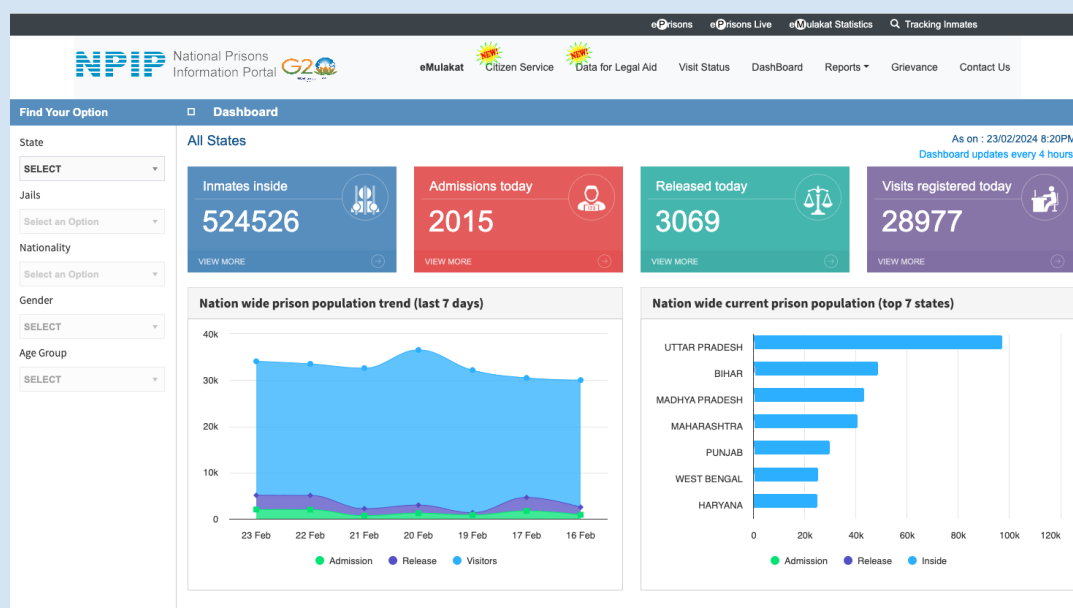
ePrisons ePrisons Live eMulakat Statistics Tracking Inmates

NPIP National Prisons Information Portal G20

eMulakat NEW! Citizen Service NEW! Data for Legal Aid Visit Status DashBoard Reports Grievance Contact Us

Find Your Option

State
SELECT
Jails
Select an Option
Nationality
Select an Option
Gender
SELECT
Age Group
SELECT

Dashboard

All States

As on : 23/02/2024 8:20PM
Dashboard updates every 4 hours

Inmates inside
524526
VIEW MORE

Admissions today
2015
VIEW MORE

Released today
3069
VIEW MORE

Visits registered today
28977
VIEW MORE

Nation wide prison population trend (last 7 days)

40k
30k
20k
10k
0
23 Feb 22 Feb 21 Feb 20 Feb 19 Feb 17 Feb 16 Feb

Admission Release Visitors

Nation wide current prison population (top 7 states)

UTTAR PRADESH
BIHAR
MADHYA PRADESH
MAHARASHTRA
PUNJAB
WEST BENGAL
HARYANA

0 20k 40k 60k 80k 100k 120k

Admission Release Inside